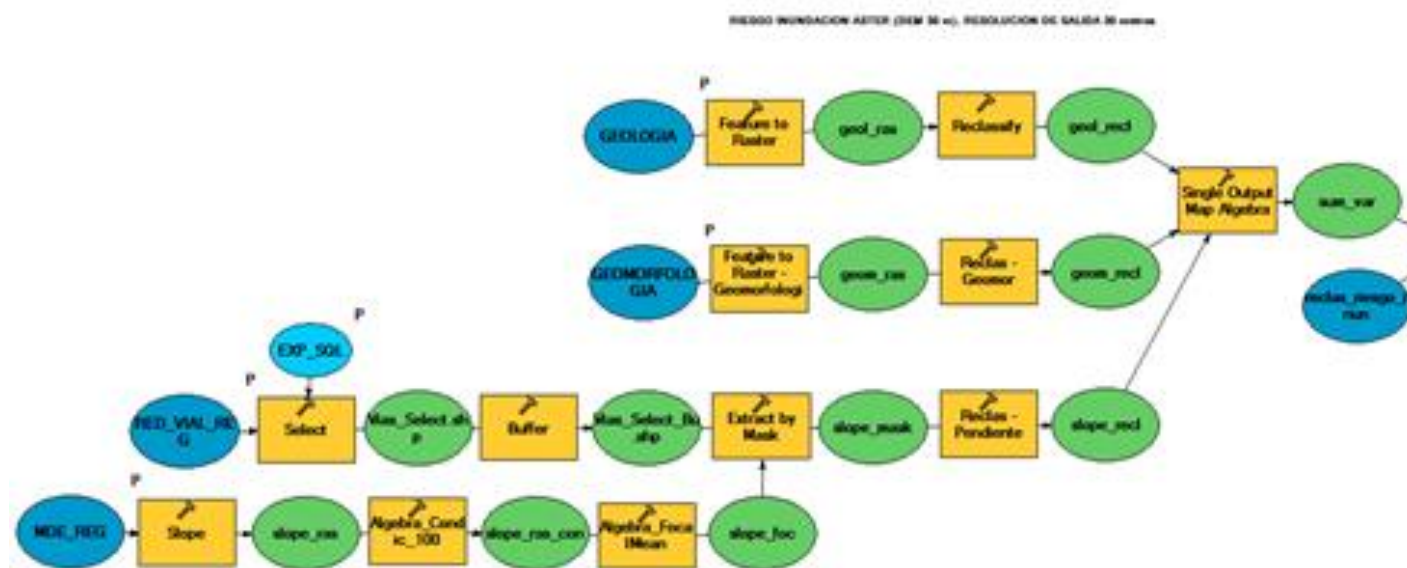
RIESGO INUNDACION ASTER (DEM 30 m), RESOLUCIÓN DE SALIDA 30 metros

P

GEOLOGIA

Feature to Raster

geol_ras

Reclassify

geol_recl

Single Output Map Algebra

sum_var

P

GEOMORFOLOGIA

Feature to Raster - Geomorfologi

geom_ras

Reclas - Geomor

geom_recl

reclas_riesgo_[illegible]

P

EXP_SQL

P

RED_VIAL_REG

Select

Vias_Select.shp

Buffer

Vias_Select_Bu.shp

Extract by Mask

slope_mask

Reclas - Pendiente

slope_recl

P

MDE_REG

Slope

slope_ras

Algebra_Condic_100

slope_ras_con

Algebra_FocalMean

slope_foc